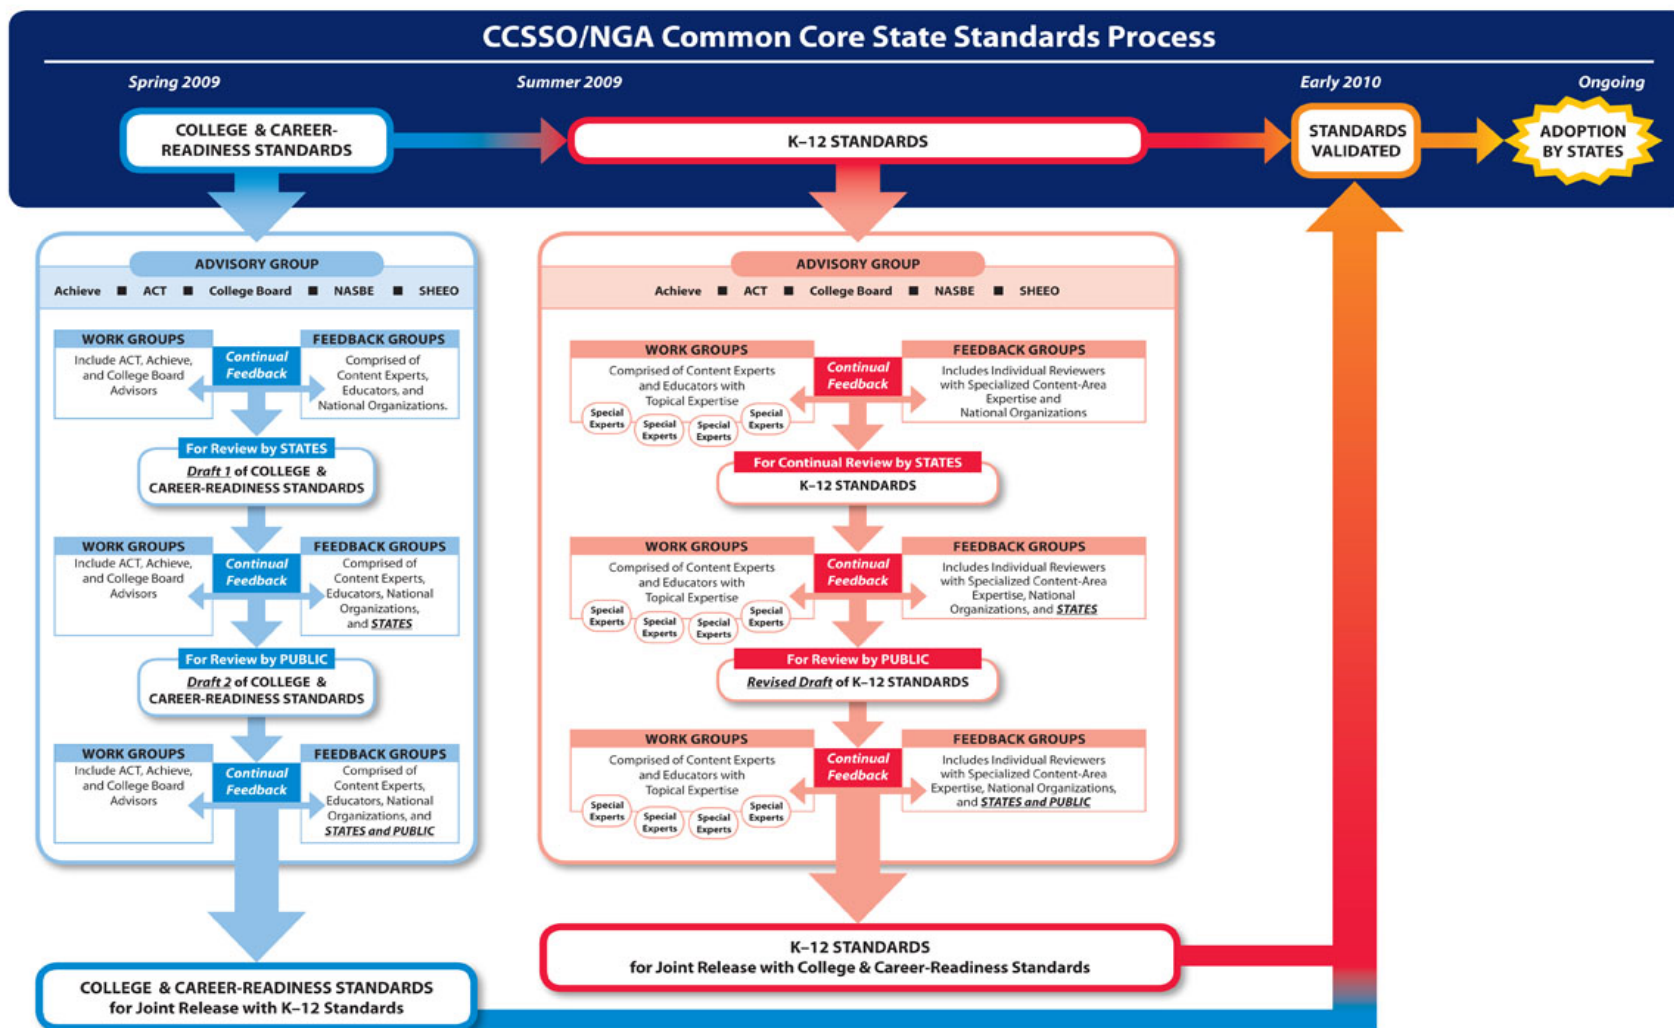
CCSSO/NGA Common Core State Standards Process

Spring 2009

Summer 2009

Early 2010

Ongoing

COLLEGE & CAREER-READINESS STANDARDS

K–12 STANDARDS

STANDARDS VALIDATED

ADOPTION BY STATES

ADVISORY GROUP

Achieve ■ ACT ■ College Board ■ NASBE ■ SHEEO

WORK GROUPS
Include ACT, Achieve, and College Board Advisors

Continual Feedback

FEEDBACK GROUPS
Comprised of Content Experts, Educators, and National Organizations.

For Review by STATES
Draft 1 of COLLEGE & CAREER-READINESS STANDARDS

WORK GROUPS
Include ACT, Achieve, and College Board Advisors

Continual Feedback

FEEDBACK GROUPS
Comprised of Content Experts, Educators, National Organizations, and STATES

For Review by PUBLIC
Draft 2 of COLLEGE & CAREER-READINESS STANDARDS

WORK GROUPS
Include ACT, Achieve, and College Board Advisors

Continual Feedback

FEEDBACK GROUPS
Comprised of Content Experts, Educators, National Organizations, and STATES and PUBLIC

COLLEGE & CAREER-READINESS STANDARDS
for Joint Release with K–12 Standards

ADVISORY GROUP

Achieve ■ ACT ■ College Board ■ NASBE ■ SHEEO

WORK GROUPS
Comprised of Content Experts and Educators with Topical Expertise
Special Experts Special Experts Special Experts Special Experts

Continual Feedback

FEEDBACK GROUPS
Includes Individual Reviewers with Specialized Content-Area Expertise and National Organizations

For Continual Review by STATES
K–12 STANDARDS

WORK GROUPS
Comprised of Content Experts and Educators with Topical Expertise
Special Experts Special Experts Special Experts Special Experts

Continual Feedback

FEEDBACK GROUPS
Includes Individual Reviewers with Specialized Content-Area Expertise, National Organizations, and STATES

For Review by PUBLIC
Revised Draft of K–12 STANDARDS

WORK GROUPS
Comprised of Content Experts and Educators with Topical Expertise
Special Experts Special Experts Special Experts Special Experts

Continual Feedback

FEEDBACK GROUPS
Includes Individual Reviewers with Specialized Content-Area Expertise, National Organizations, and STATES and PUBLIC

K–12 STANDARDS
for Joint Release with College & Career-Readiness Standards